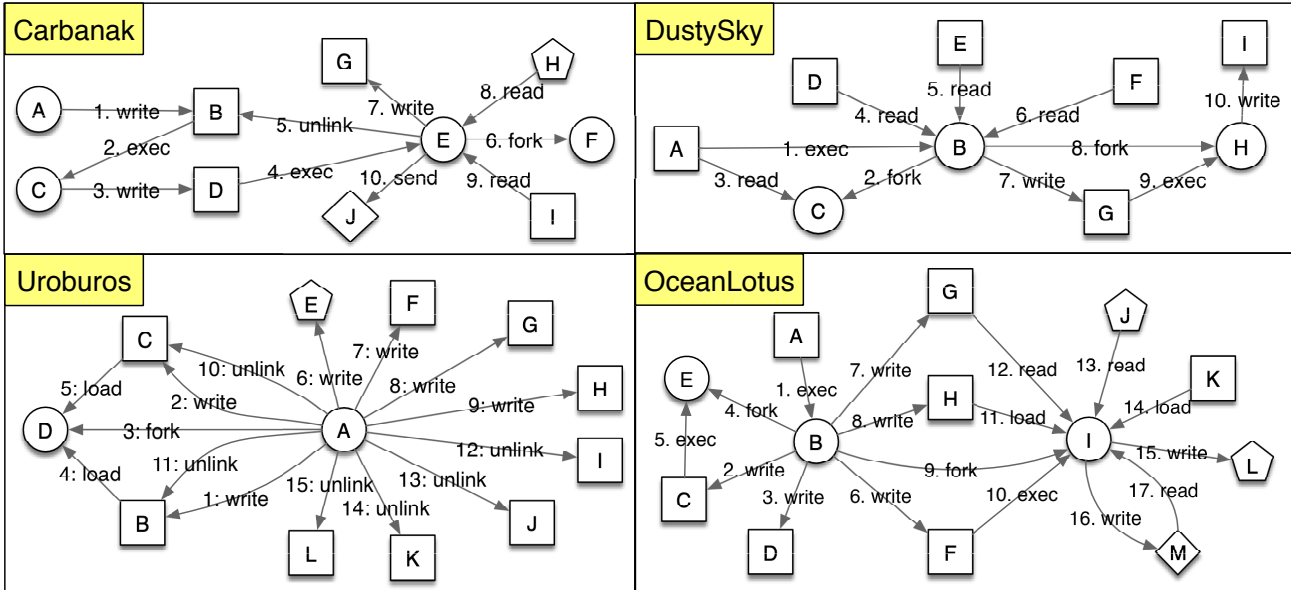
Carbanak

G
H
A
1. write
B
7. write
8. read
5. unlink
E
6. fork
F
2. exec
C
3. write
D
4. exec
10. send
9. read
J
I

DustySky

E
I
D
5. read
F
4. read
6. read
10. write
A
1. exec
B
8. fork
H
3. read
2. fork
7. write
9. exec
C
G

Uroburos

E
F
G
C
10: unlink
7: write
6: write
8: write
5: load
2: write
9: write
H
D
3: fork
A
11: unlink
12: unlink
I
4: load
15: unlink
13: unlink
1: write
14: unlink
B
J
L
K

OceanLotus

G
J
A
13. read
E
7. write
12. read
K
1. exec
H
4. fork
14. load
8. write
11. load
B
I
5. exec
15. write
2. write
9. fork
L
3. write
6. write
10. exec
17. read
C
16. write
D
F
M